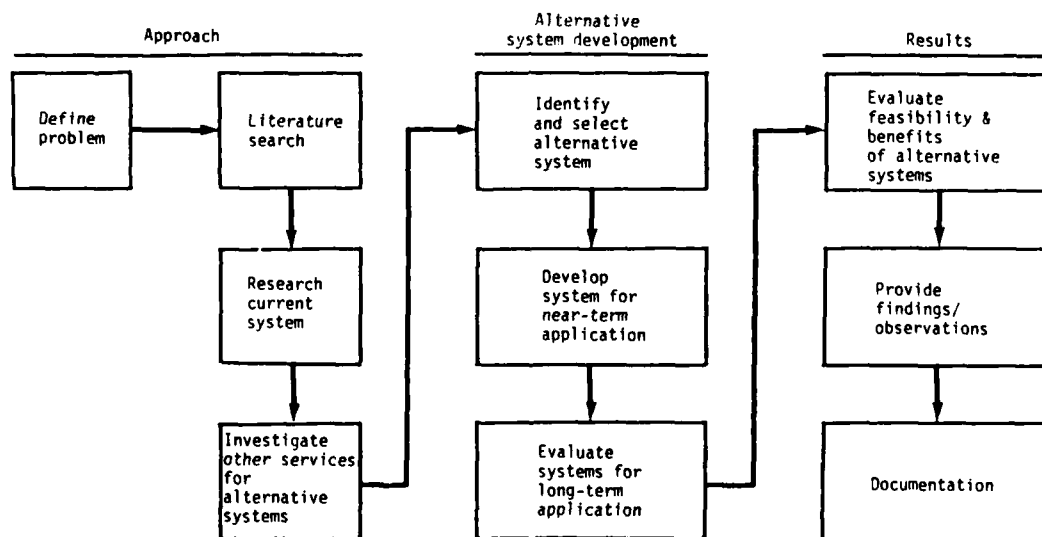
Approach

Define problem

Literature search

Research current system

Investigate other services for alternative systems

Alternative system development

Identify and select alternative system

Develop system for near-term application

Evaluate systems for long-term application

Results

Evaluate feasibility & benefits of alternative systems

Provide findings/ observations

Documentation